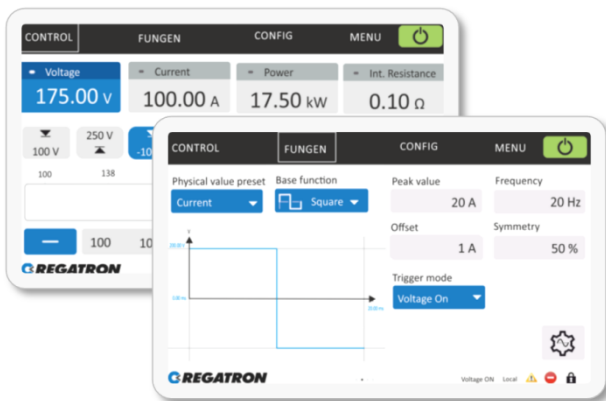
CONTROL FUNGEN CONFIG MENU

Voltage
175.00 V

Current
100.00 A

Power
17.50 kW

Int. Resistance
0.10 Ω

100 V
250 V
-10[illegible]

100
138

100
10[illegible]

REGATRON

CONTROL FUNGEN CONFIG MENU

Physical value preset
Current

Base function
Square

Peak value
20 A

Frequency
20 Hz

Offset
1 A

Symmetry
50 %

y

20.00 A

1.00 A

x

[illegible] ms

Trigger mode
Voltage On

REGATRON

Voltage ON Local